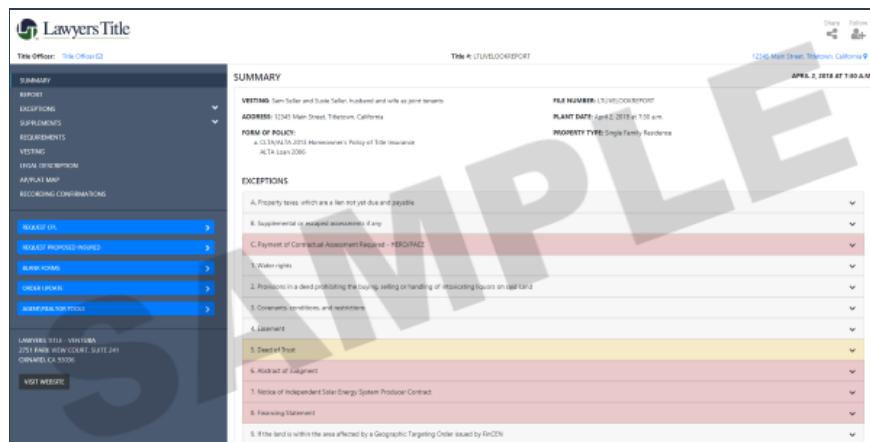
Lawyers Title

Share Follow

Title Officer: Title Officer02

Title #: LTLIVELOOKREPORT

12345 Main Street, Titletown, California

SUMMARY
REPORT
EXCEPTIONS
SUPPLEMENTS
REQUIREMENTS
VESTING
LEGAL DESCRIPTION
AP/PLAT MAP
RECORDING CONFIRMATIONS

REQUEST CPL
REQUEST PROPOSED INSURED
BLANK FORMS
ORDER UPDATE
AGENT/REALTOR TOOLS

LAWYERS TITLE - VENTURA
2751 PARK VIEW COURT, SUITE 241
OXNARD, CA 93036

VISIT WEBSITE

SUMMARY

APRIL 2, 2018 AT 7:50 A.M.

VESTING: Sam Seller and Susie Seller, husband and wife as joint tenants

ADDRESS: 12345 Main Street, Titletown, California

FORM OF POLICY:
a. CLTA/ALTA 2013 Homeowner's Policy of Title Insurance
ALTA Loan 2006

FILE NUMBER: LTLIVELOOKREPORT

PLANT DATE: April 2, 2018 at 7:50 a.m.

PROPERTY TYPE: Single Family Residence

EXCEPTIONS

A. Property taxes which are a lien not yet due and payable
B. Supplemental or escaped assessments if any
C. Payment of Contractual Assessment Required - HERO/PACE
1. Water rights
2. Provisions in a deed prohibiting the buying, selling or handling of intoxicating liquors on said land
3. Covenants, conditions, and restrictions
4. Easement
5. Deed of Trust
6. Abstract of Judgment
7. Notice of Independent Solar Energy System Producer Contract
8. Financing Statement
9. If the land is within the area affected by a Geographic Targeting Order issued by FinCEN

SAMPLE